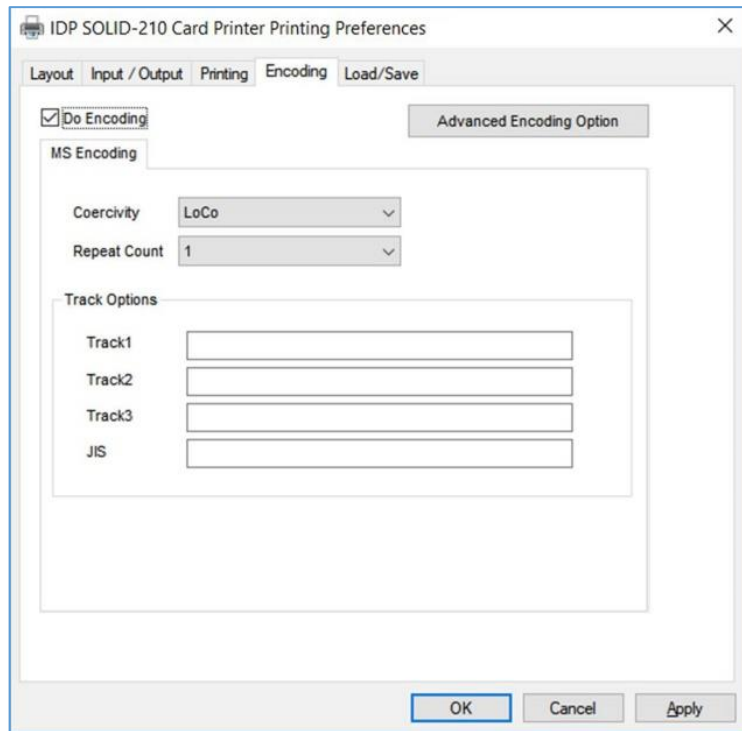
IDP SOLID-210 Card Printer Printing Preferences ×

Layout Input / Output Printing Encoding Load/Save

☑ Do Encoding

Advanced Encoding Option

MS Encoding

Coercivity LoCo

Repeat Count 1

Track Options

Track1

Track2

Track3

JIS

OK Cancel Apply